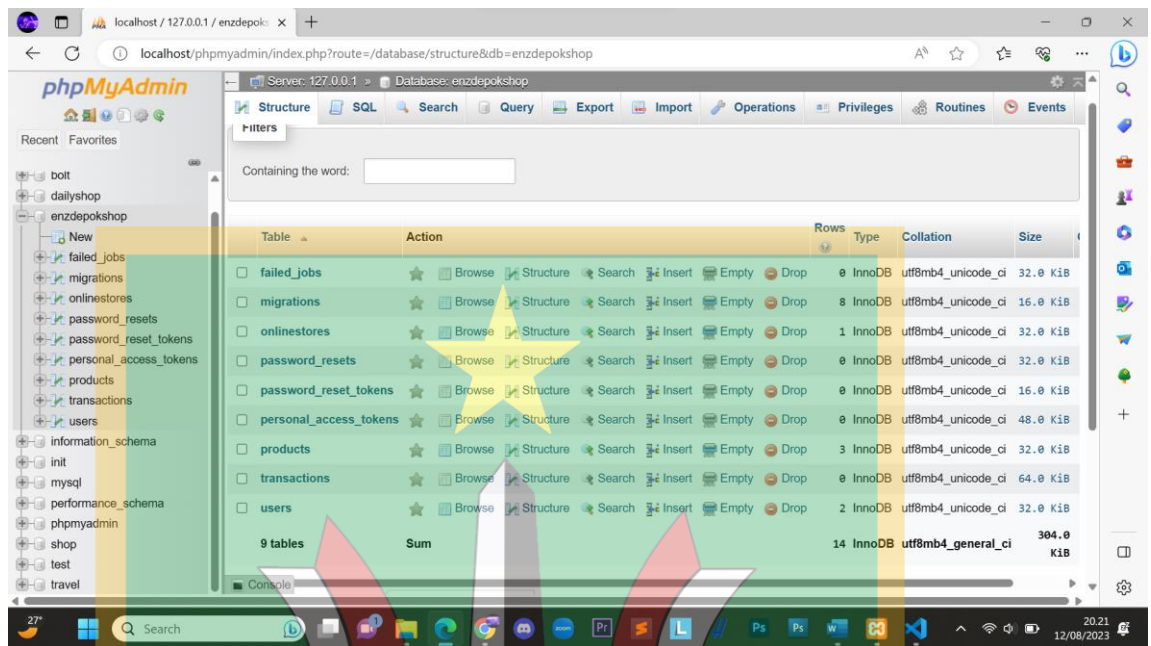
localhost / 127.0.0.1 / enzdepok ×

localhost/phpmyadmin/index.php?route=/database/structure&db=enzdepokshop

phpMyAdmin

Recent Favorites

bolt
dailyshop
enzdepokshop
New
failed_jobs
migrations
onlinestores
password_resets
password_reset_tokens
personal_access_tokens
products
transactions
users
information_schema
init
mysql
performance_schema
phpmyadmin
shop
test
travel

Server: 127.0.0.1 » Database: enzdepokshop

Structure SQL Search Query Export Import Operations Privileges Routines Events

Filters

Containing the word:

| Table | Action | | | | | | Rows | Type | Collation | Size |
|---|---|---|---|---|---|---|---|---|---|---|
| failed_jobs | Browse | Structure | Search | Insert | Empty | Drop | 0 | InnoDB | utf8mb4_unicode_ci | 32.0 KiB |
| migrations | Browse | Structure | Search | Insert | Empty | Drop | 8 | InnoDB | utf8mb4_unicode_ci | 16.0 KiB |
| onlinestores | Browse | Structure | Search | Insert | Empty | Drop | 1 | InnoDB | utf8mb4_unicode_ci | 32.0 KiB |
| password_resets | Browse | Structure | Search | Insert | Empty | Drop | 0 | InnoDB | utf8mb4_unicode_ci | 32.0 KiB |
| password_reset_tokens | Browse | Structure | Search | Insert | Empty | Drop | 0 | InnoDB | utf8mb4_unicode_ci | 16.0 KiB |
| personal_access_tokens | Browse | Structure | Search | Insert | Empty | Drop | 0 | InnoDB | utf8mb4_unicode_ci | 48.0 KiB |
| products | Browse | Structure | Search | Insert | Empty | Drop | 3 | InnoDB | utf8mb4_unicode_ci | 32.0 KiB |
| transactions | Browse | Structure | Search | Insert | Empty | Drop | 0 | InnoDB | utf8mb4_unicode_ci | 64.0 KiB |
| users | Browse | Structure | Search | Insert | Empty | Drop | 2 | InnoDB | utf8mb4_unicode_ci | 32.0 KiB |
| 9 tables | Sum | | | | | | 14 | InnoDB | utf8mb4_general_ci | 304.0 KiB |

Console

27°

Search

20.21
12/08/2023